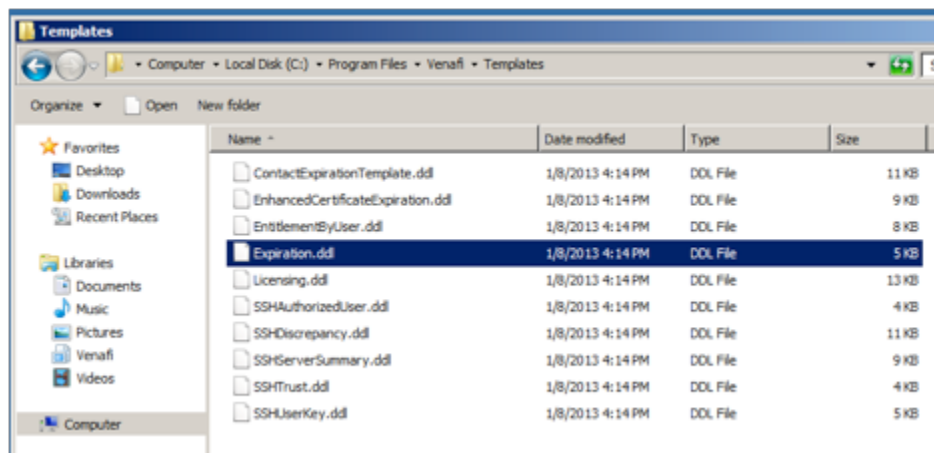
Templates

Computer ▸ Local Disk (C:) ▸ Program Files ▸ Venafi ▸ Templates

Organize ▾ Open New folder

Favorites
Desktop
Downloads
Recent Places

Libraries
Documents
Music
Pictures
Venafi
Videos

Computer

| Name | Date modified | Type | Size |
|---|---|---|---|
| ContactExpirationTemplate.ddl | 1/8/2013 4:14 PM | DDL File | 11 KB |
| EnhancedCertificateExpiration.ddl | 1/8/2013 4:14 PM | DDL File | 9 KB |
| EntitlementByUser.ddl | 1/8/2013 4:14 PM | DDL File | 8 KB |
| Expiration.ddl | 1/8/2013 4:14 PM | DDL File | 5 KB |
| Licensing.ddl | 1/8/2013 4:14 PM | DDL File | 13 KB |
| SSHAuthorizedUser.ddl | 1/8/2013 4:14 PM | DDL File | 4 KB |
| SSHDiscrepancy.ddl | 1/8/2013 4:14 PM | DDL File | 11 KB |
| SSHServerSummary.ddl | 1/8/2013 4:14 PM | DDL File | 9 KB |
| SSHTrust.ddl | 1/8/2013 4:14 PM | DDL File | 4 KB |
| SSHUserKey.ddl | 1/8/2013 4:14 PM | DDL File | 5 KB |